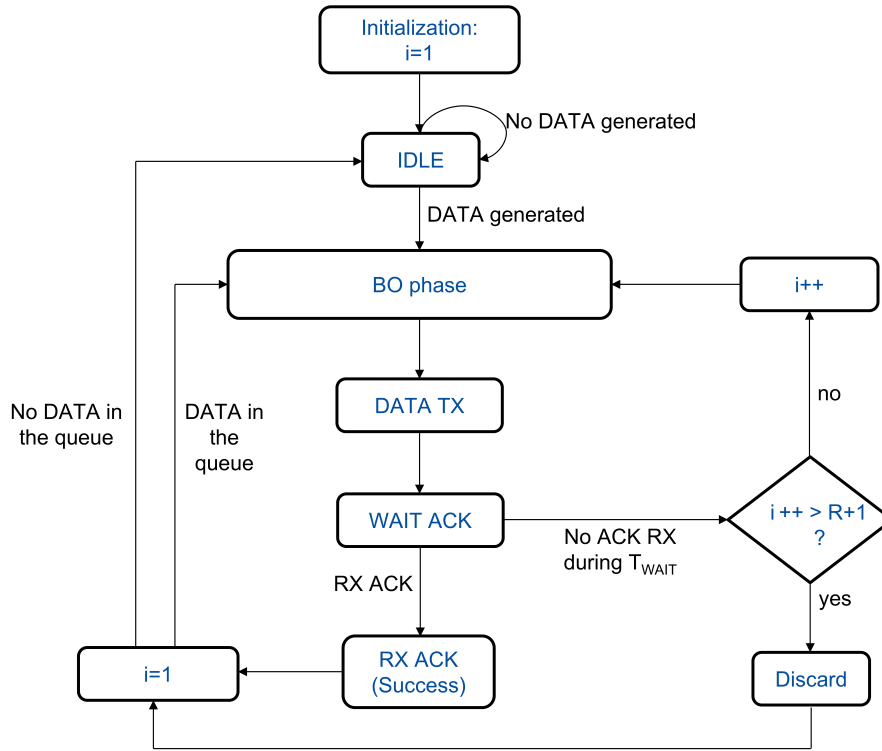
Initialization: i=1

No DATA generated

IDLE

DATA generated

BO phase

i++

DATA TX

No DATA in the queue

DATA in the queue

no

WAIT ACK

No ACK RX during $T_{WAIT}$

i ++ > R+1 ?

RX ACK

yes

i=1

RX ACK (Success)

Discard